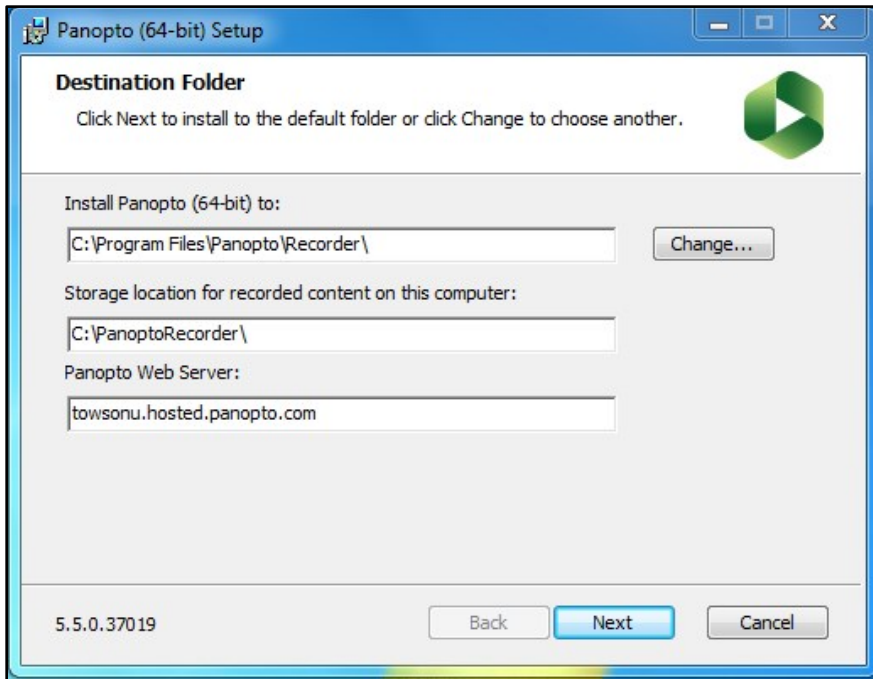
Panopto (64-bit) Setup

Destination Folder

Click Next to install to the default folder or click Change to choose another.

Install Panopto (64-bit) to:

C:\Program Files\Panopto\Recorder\

Change...

Storage location for recorded content on this computer:

C:\PanoptoRecorder\

Panopto Web Server:

towsonu.hosted.panopto.com

5.5.0.37019

Back

Next

Cancel